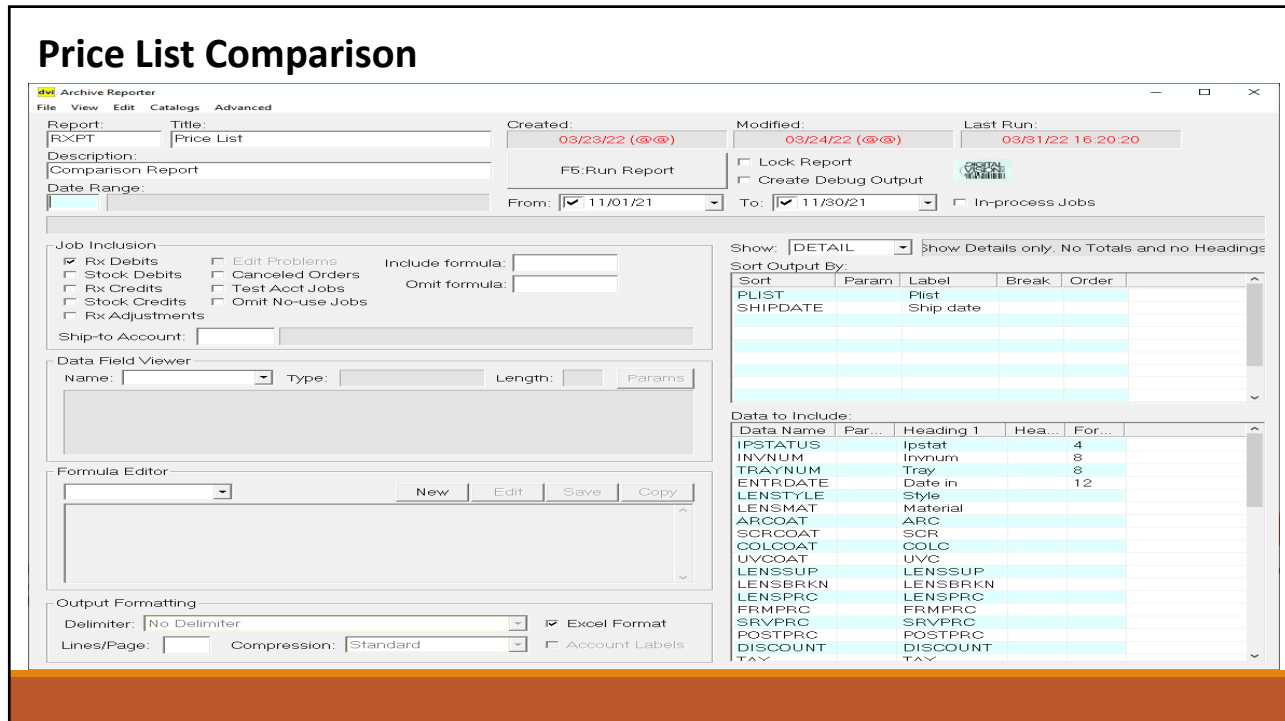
Price List Comparison

dvi Archive Reporter

File View Edit Catalogs Advanced

Report: RXPT
Title: Price List
Created: 03/23/22 (@@)
Modified: 03/24/22 (@@)
Last Run: 03/31/22 16:20:20

Description: Comparison Report
F5:Run Report
Lock Report
Create Debug Output
DIGITAL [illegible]

Date Range:
From: 11/01/21
To: 11/30/21
In-process Jobs

Job Inclusion
Rx Debits
Stock Debits
Rx Credits
Stock Credits
Rx Adjustments
Edit Problems
Canceled Orders
Test Acct Jobs
Omit No-use Jobs
Include formula:
Omit formula:
Ship-to Account:

Show: DETAIL
Show Details only. No Totals and no Headings

Sort Output By:

| Sort | Param | Label | Break | Order |
|---|---|---|---|---|
| PLIST | | Plist | | |
| SHIPDATE | | Ship date | | |

Data Field Viewer
Name:
Type:
Length:
Params

Data to Include:

| Data Name | Par... | Heading 1 | Hea... | For... |
|---|---|---|---|---|
| IPSTATUS | | Ipstat | | 4 |
| INVNUM | | Invnum | | 8 |
| TRAYNUM | | Tray | | 8 |
| ENTRDATE | | Date in | | 12 |
| LENSTYLE | | Style | | |
| LENSMAT | | Material | | |
| ARCOAT | | ARC | | |
| SCRCOAT | | SCR | | |
| COLCOAT | | COLC | | |
| UVCOAT | | UVC | | |
| LENSSUP | | LENSSUP | | |
| LENSBRKN | | LENSBRKN | | |
| LENSPRC | | LENSPRC | | |
| FRMPRC | | FRMPRC | | |
| SRVPRC | | SRVPRC | | |
| POSTPRC | | POSTPRC | | |
| DISCOUNT | | DISCOUNT | | |
| TAX | | TAX | | |

Formula Editor
New
Edit
Save
Copy

Output Formatting
Delimiter: No Delimiter
Excel Format
Lines/Page:
Compression: Standard
Account Labels